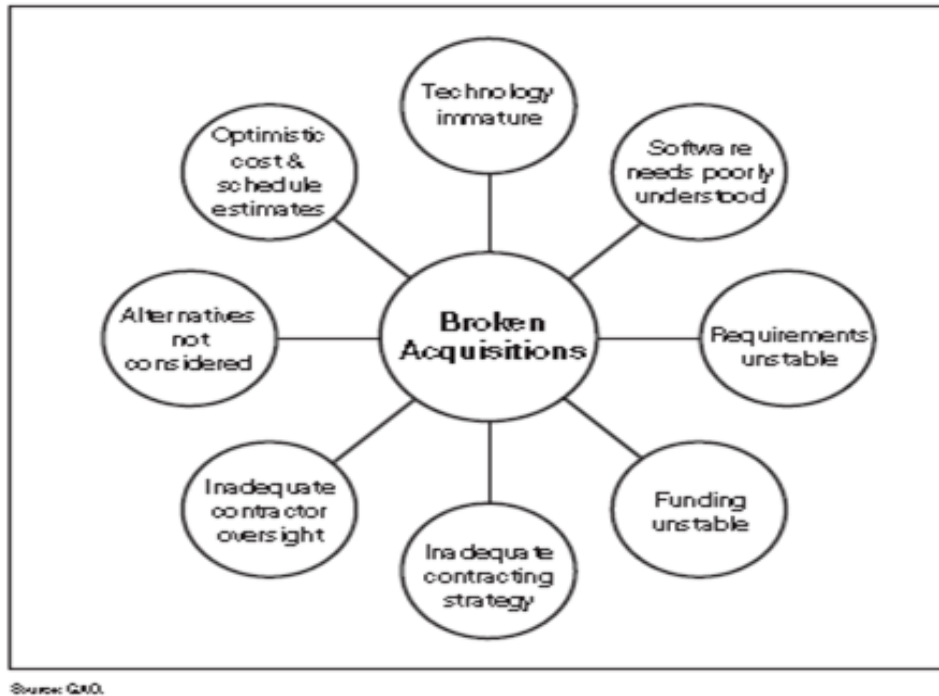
Technology immature

Software needs poorly understood

Requirements unstable

Funding unstable

Inadequate contracting strategy

Inadequate contractor oversight

Alternatives not considered

Optimistic cost & schedule estimates

Broken Acquisitions

Source: GAO.